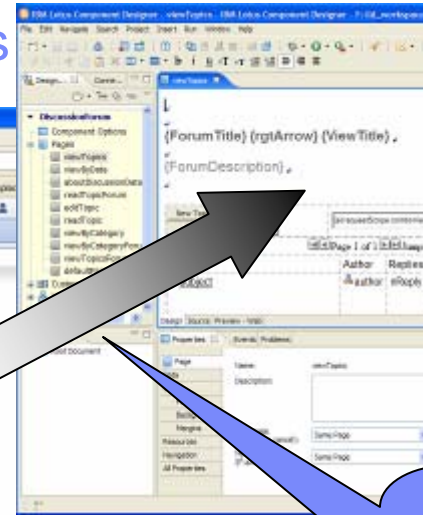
s

IBM Lotus Component Designer - viewTopics - IBM Lotus Component Designer - F:\lcd_workspace

File Edit Navigate Search Project Insert Run Window Help

Design... Conne...

viewTopics

DiscussionForum
Component Options
Pages
viewTopics
viewByDate
aboutDiscussionData
readTopicForum
editTopic
readTopic
viewByCategory
viewByCategoryForm
viewTopicsFor
default

{ForumTitle} {rgtArrow} {ViewTitle}

{ForumDescription}

New To

Page 1 of 1

Author Replies

author

Design Source Preview Help

Properties Events Problems

Page

Description

Name: viewTopics

Same Page

Same Page

Resources

Navigation

All Properties

about Document